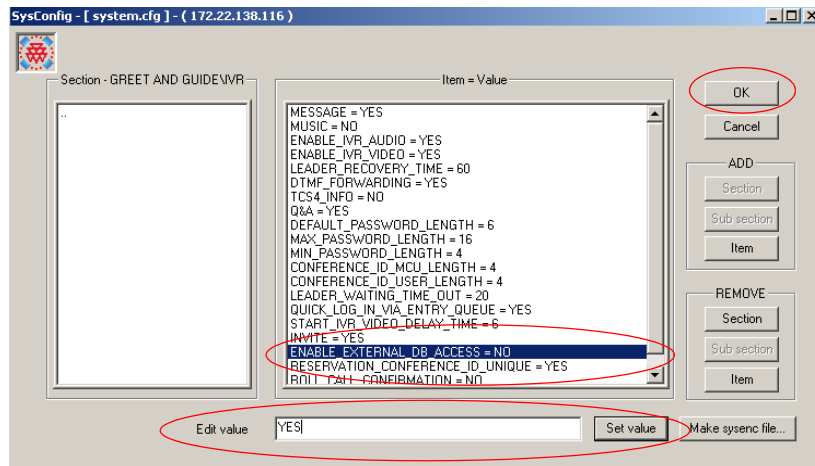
SysConfig - [ system.cfg ] - ( 172.22.138.116 )

Section - GREET AND GUIDE\IVR

..

Item = Value

MESSAGE = YES
MUSIC = NO
ENABLE_IVR_AUDIO = YES
ENABLE_IVR_VIDEO = YES
LEADER_RECOVERY_TIME = 60
DTMF_FORWARDING = YES
TCS4_INFO = NO
Q&A = YES
DEFAULT_PASSWORD_LENGTH = 6
MAX_PASSWORD_LENGTH = 16
MIN_PASSWORD_LENGTH = 4
CONFERENCE_ID_MCU_LENGTH = 4
CONFERENCE_ID_USER_LENGTH = 4
LEADER_WAITING_TIME_OUT = 20
QUICK_LOG_IN_VIA_ENTRY_QUEUE = YES
START_IVR_VIDEO_DELAY_TIME = 6
INVITE = YES
ENABLE_EXTERNAL_DB_ACCESS = NO
RESERVATION_CONFERENCE_ID_UNIQUE = YES
ROLL_CALL_CONFIRMATION = NO

OK
Cancel

ADD
Section
Sub section
Item

REMOVE
Section
Sub section
Item

Edit value
YES
Set value
Make sysenc file...